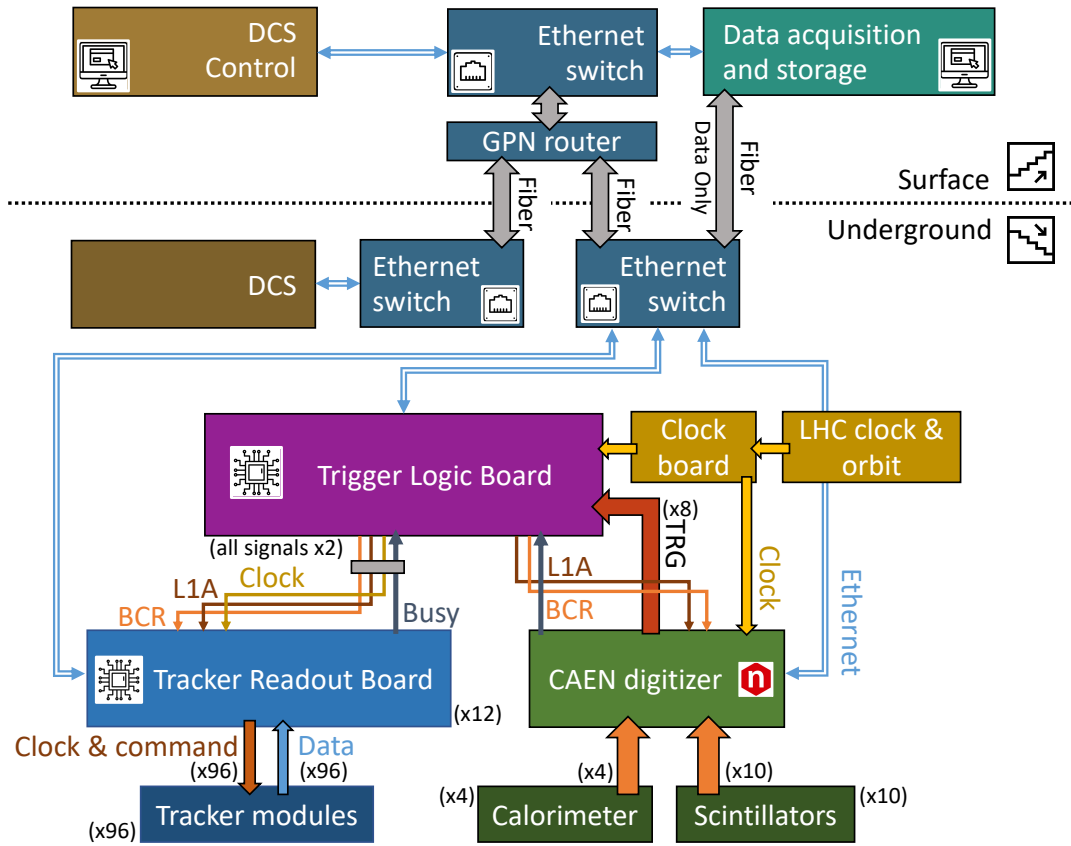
DCS Control

Ethernet switch

Data acquisition and storage

GPN router

Fiber

Fiber

Data Only

Fiber

Surface

Underground

DCS

Ethernet switch

Ethernet switch

Trigger Logic Board

Clock board

LHC clock & orbit

(x8)

TRG

(all signals x2)

L1A

Clock

L1A

BCR

Busy

BCR

Clock

Ethernet

Tracker Readout Board

(x12)

CAEN digitizer

Clock & command

Data

(x96)

(x96)

Tracker modules

(x96)

(x4)

(x10)

(x4)

Calorimeter

Scintillators

(x10)